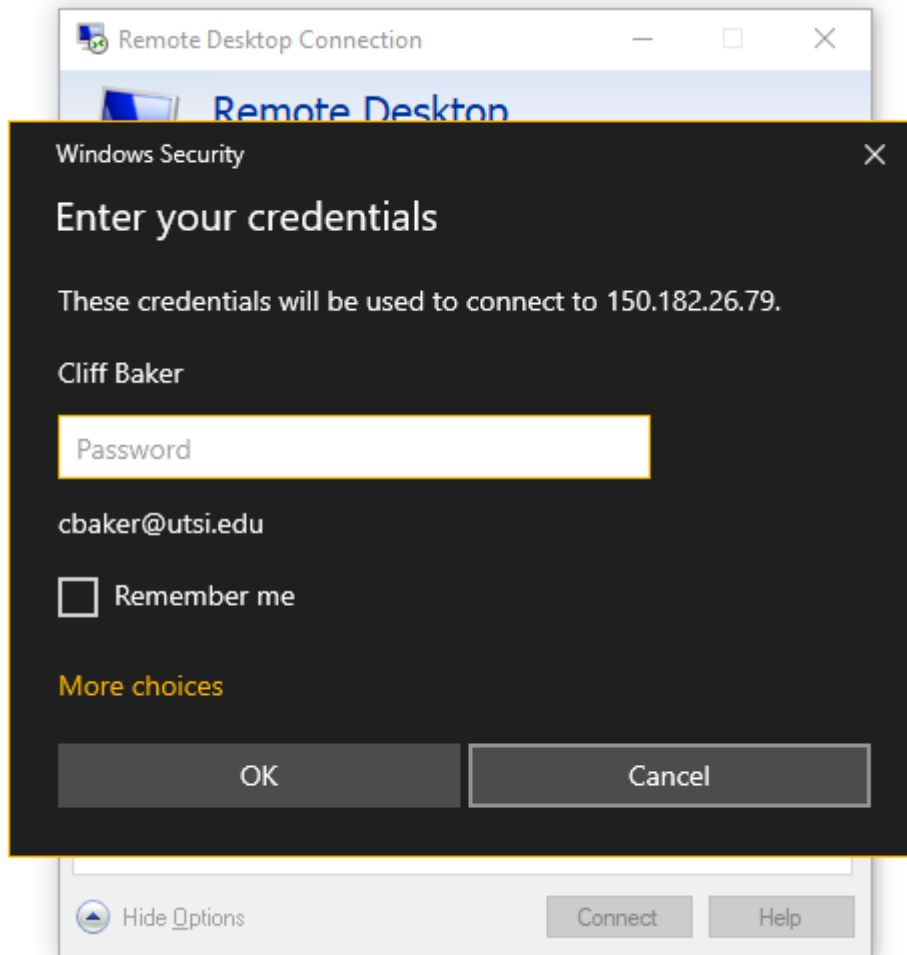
Remote Desktop Connection

Remote Desktop

Windows Security

Enter your credentials

These credentials will be used to connect to 150.182.26.79.

Cliff Baker

Password

cbaker@utsi.edu

Remember me

More choices

OK

Cancel

Hide Options

Connect

Help